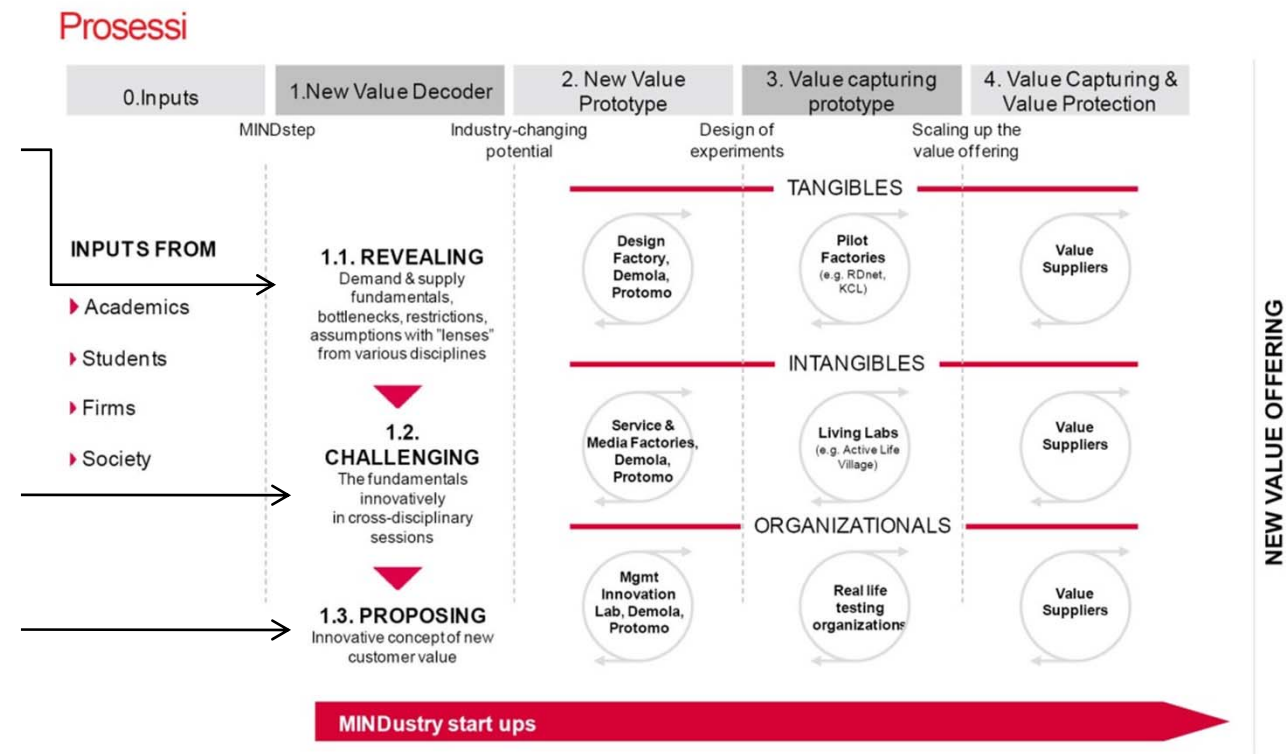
Prosessi

0.Inputs

1.New Value Decoder

2. New Value Prototype

3. Value capturing prototype

4. Value Capturing & Value Protection

MINDstep

Industry-changing potential

Design of experiments

Scaling up the value offering

INPUTS FROM

Academics

Students

Firms

Society

1.1. REVEALING
Demand & supply fundamentals, bottlenecks, restrictions, assumptions with "lenses" from various disciplines

1.2. CHALLENGING
The fundamentals innovatively in cross-disciplinary sessions

1.3. PROPOSING
Innovative concept of new customer value

TANGIBLES

Design Factory, Demola, Protomo

Pilot Factories (e.g. RDnet, KCL)

Value Suppliers

INTANGIBLES

Service & Media Factories, Demola, Protomo

Living Labs (e.g. Active Life Village)

Value Suppliers

ORGANIZATIONALS

Mgmt Innovation Lab, Demola, Protomo

Real life testing organizations

Value Suppliers

NEW VALUE OFFERING

MINDustry start ups